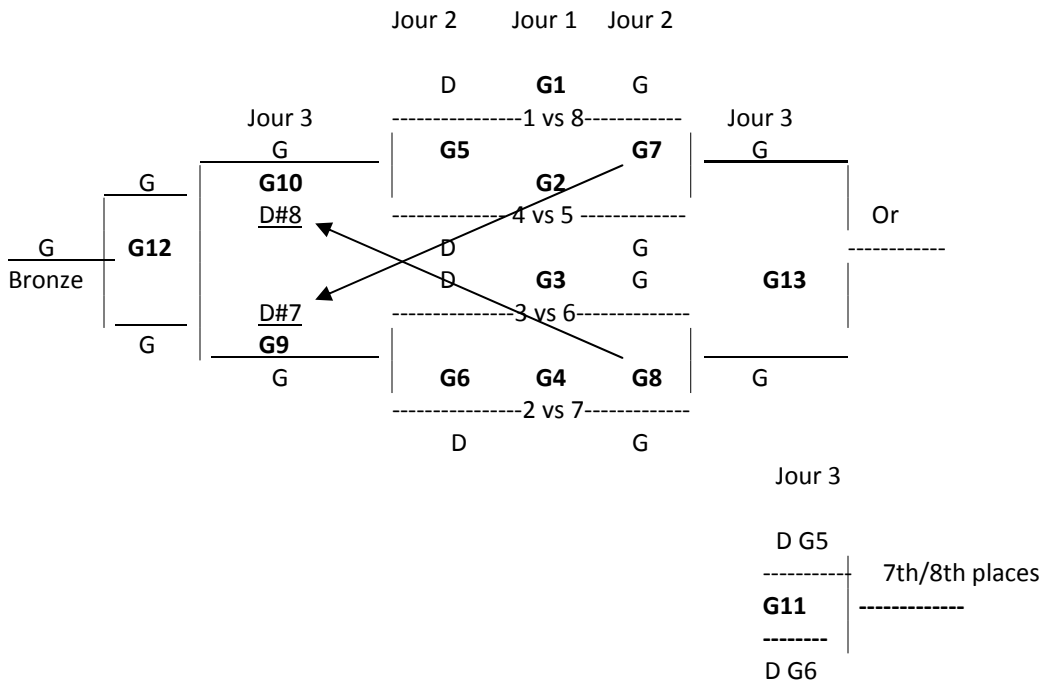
Jour 2 Jour 1 Jour 2

D **G1** G

Jour 3 ---------------1 vs 8----------- Jour 3

G **G5** **G7** G

G **G10** **G2**

D#8 -------------4 vs 5 ------------ Or

G **G12** D G ------------

Bronze D **G3** G **G13**

D#7 ---------------3 vs 6-------------

G **G9**

G **G6** **G4** **G8** G

---------------2 vs 7------------

D G

Jour 3

D G5

---------- 7th/8th places

**G11** **------------**

**--------**

D G6